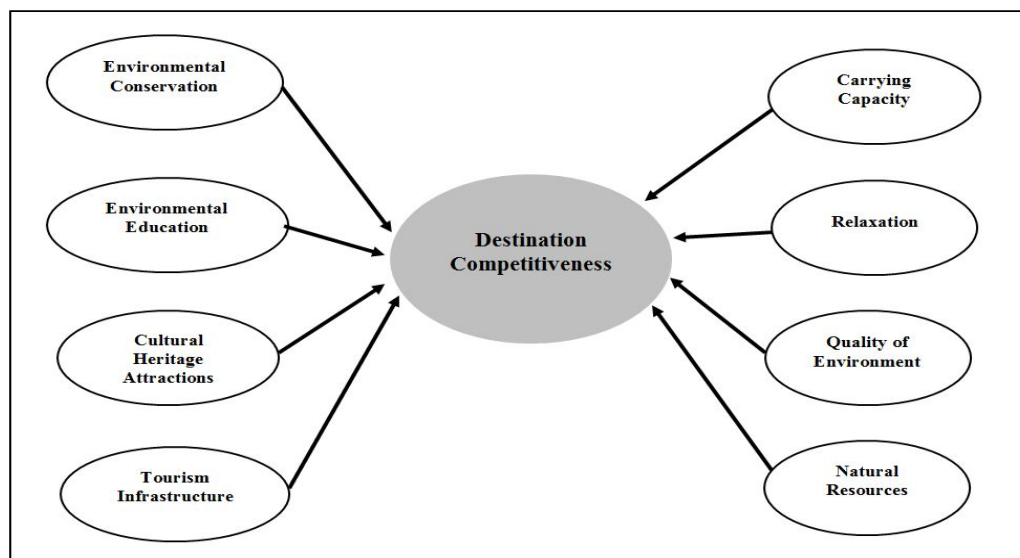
Environmental Conservation

Environmental Education

Cultural Heritage Attractions

Tourism Infrastructure

Destination Competitiveness

Carrying Capacity

Relaxation

Quality of Environment

Natural Resources